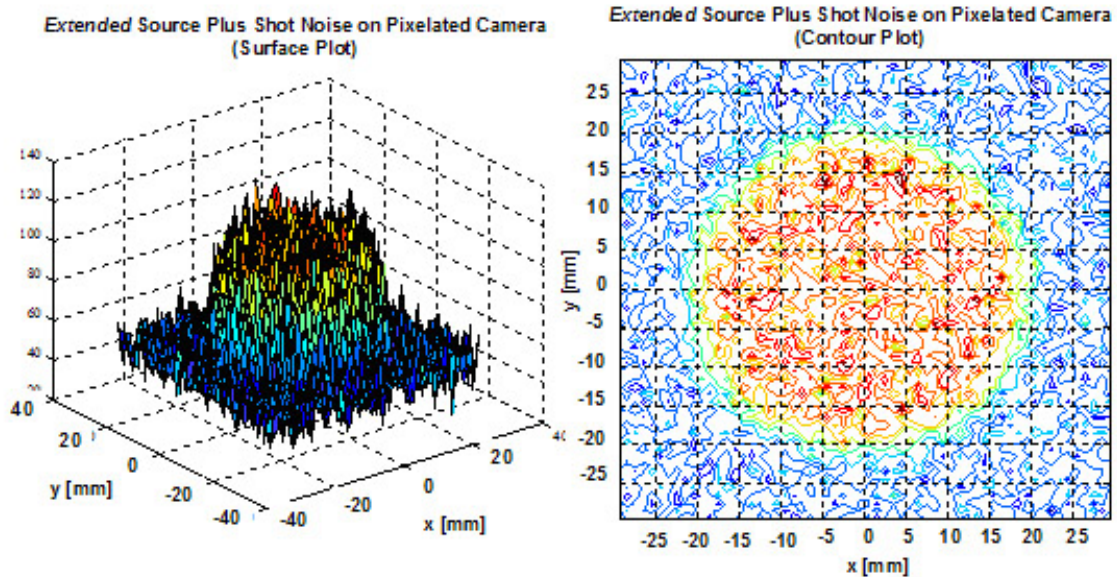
*Extended* Source Plus Shot Noise on Pixelated Camera
(Surface Plot)

140
120
100
80
60
40
20
40
20
0
-20
-40
y [mm]
-40
-20
0
20
40
x [mm]

*Extended* Source Plus Shot Noise on Pixelated Camera
(Contour Plot)

25
20
15
10
5
0
-5
-10
-15
-20
-25
y [mm]
-25 -20 -15 -10 -5 0 5 10 15 20 25
x [mm]